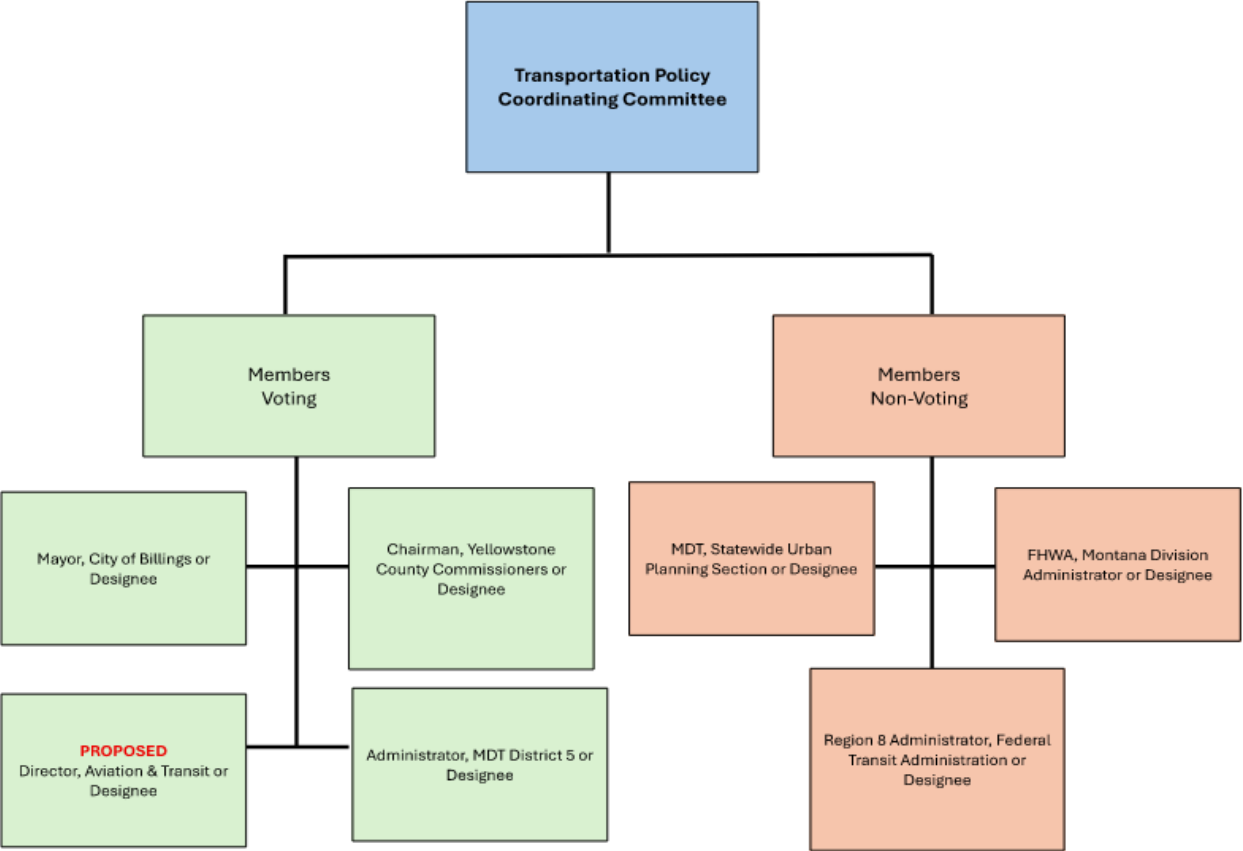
Transportation Policy Coordinating Committee

Members Voting

Members Non-Voting

Mayor, City of Billings or Designee

Chairman, Yellowstone County Commissioners or Designee

PROPOSED
Director, Aviation & Transit or Designee

Administrator, MDT District 5 or Designee

MDT, Statewide Urban Planning Section or Designee

FHWA, Montana Division Administrator or Designee

Region 8 Administrator, Federal Transit Administration or Designee